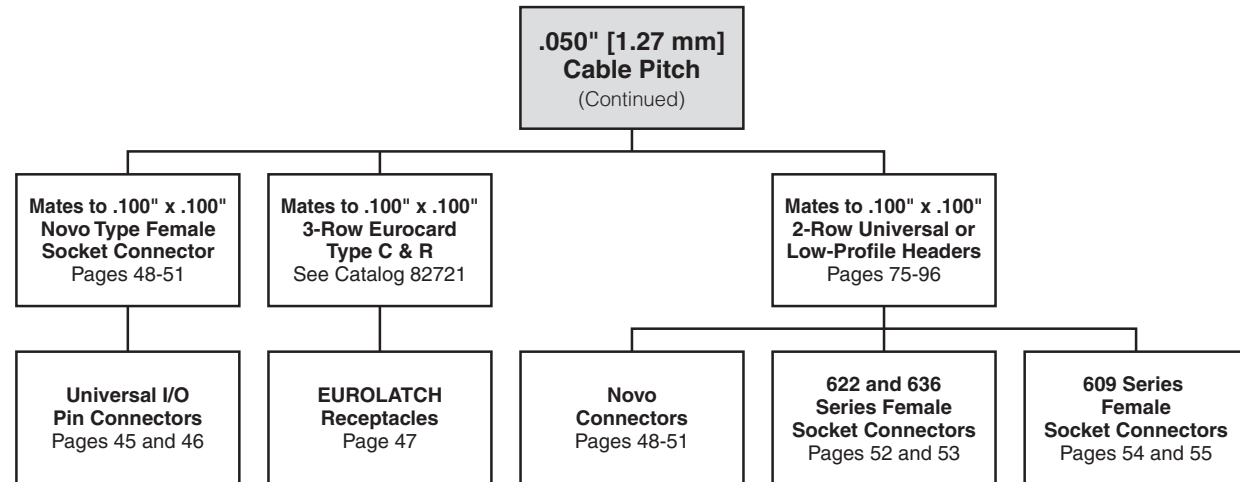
.050" [1.27 mm] Cable Pitch
(Continued)

Mates to .100" x .100" Novo Type Female Socket Connector
Pages 48-51

Mates to .100" x .100" 3-Row Eurocard Type C & R
See Catalog 82721

Mates to .100" x .100" 2-Row Universal or Low-Profile Headers
Pages 75-96

Universal I/O Pin Connectors
Pages 45 and 46

EUROLATCH Receptacles
Page 47

Novo Connectors
Pages 48-51

622 and 636 Series Female Socket Connectors
Pages 52 and 53

609 Series Female Socket Connectors
Pages 54 and 55